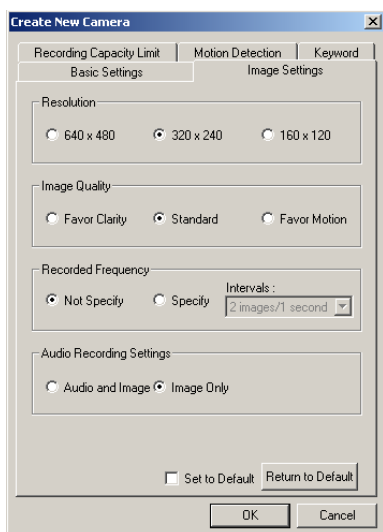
Create New Camera

Recording Capacity Limit | Motion Detection | Keyword
Basic Settings | Image Settings

Resolution
640 x 480
320 x 240
160 x 120

Image Quality
Favor Clarity
Standard
Favor Motion

Recorded Frequency
Not Specify
Specify
Intervals :
2 images/1 second

Audio Recording Settings
Audio and Image
Image Only

Set to Default
Return to Default

OK
Cancel